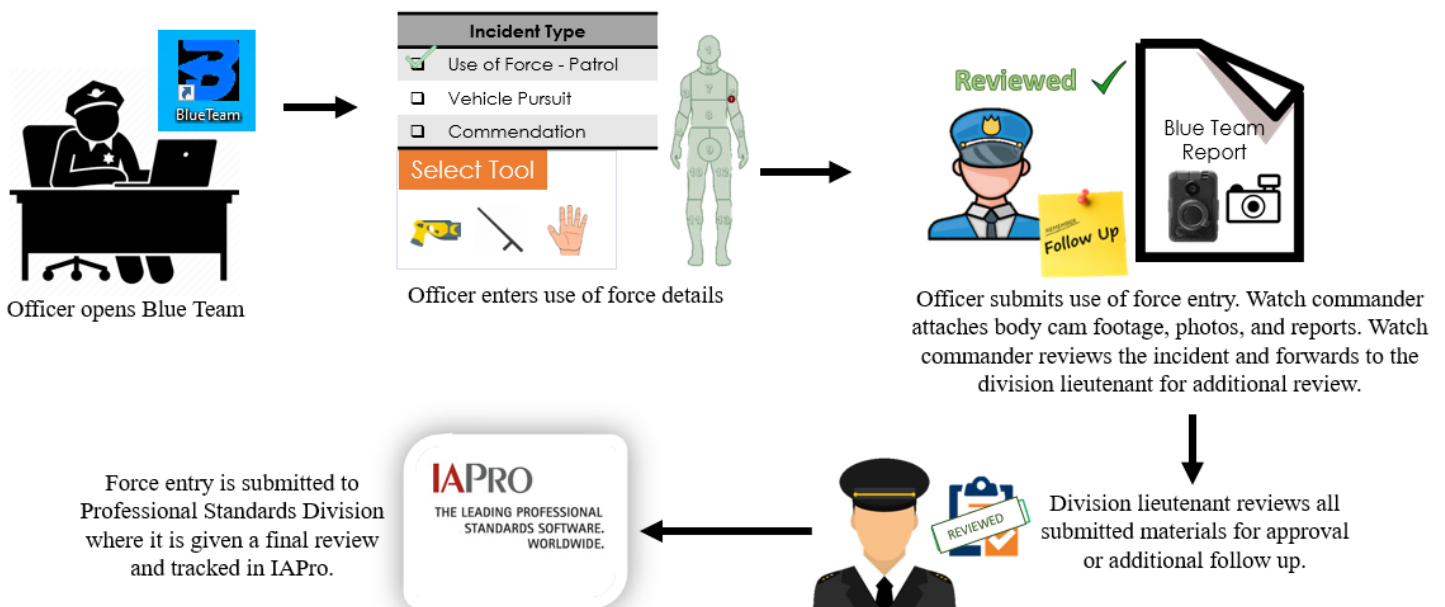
BlueTeam

Officer opens Blue Team

Incident Type

Use of Force - Patrol

Vehicle Pursuit

Commendation

Select Tool

Officer enters use of force details

Reviewed

Blue Team Report

Follow Up

Officer submits use of force entry. Watch commander attaches body cam footage, photos, and reports. Watch commander reviews the incident and forwards to the division lieutenant for additional review.

Division lieutenant reviews all submitted materials for approval or additional follow up.

REVIEWED

IAPRO
THE LEADING PROFESSIONAL STANDARDS SOFTWARE. WORLDWIDE.

Force entry is submitted to Professional Standards Division where it is given a final review and tracked in IAPro.